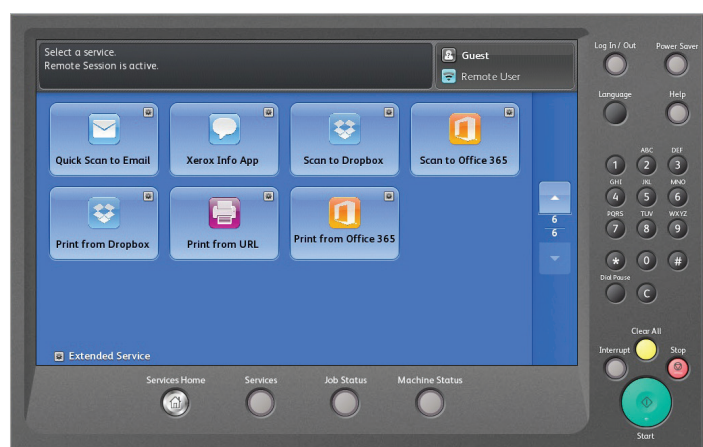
Select a service.
Remote Session is active.

Guest
Remote User

Log In / Out
Power Saver

Quick Scan to Email
Xerox Info App
Scan to Dropbox
Scan to Office 365

Print from Dropbox
Print from URL
Print from Office 365

6
6

Extended Service

Language
Help

1
ABC 2
DEF 3
GHI 4
JKL 5
MNO 6
PQRS 7
TUV 8
WXYZ 9
*
0
#
Dial Pause
C

Clear All
Interrupt
Stop

Services Home
Services
Job Status
Machine Status

Start